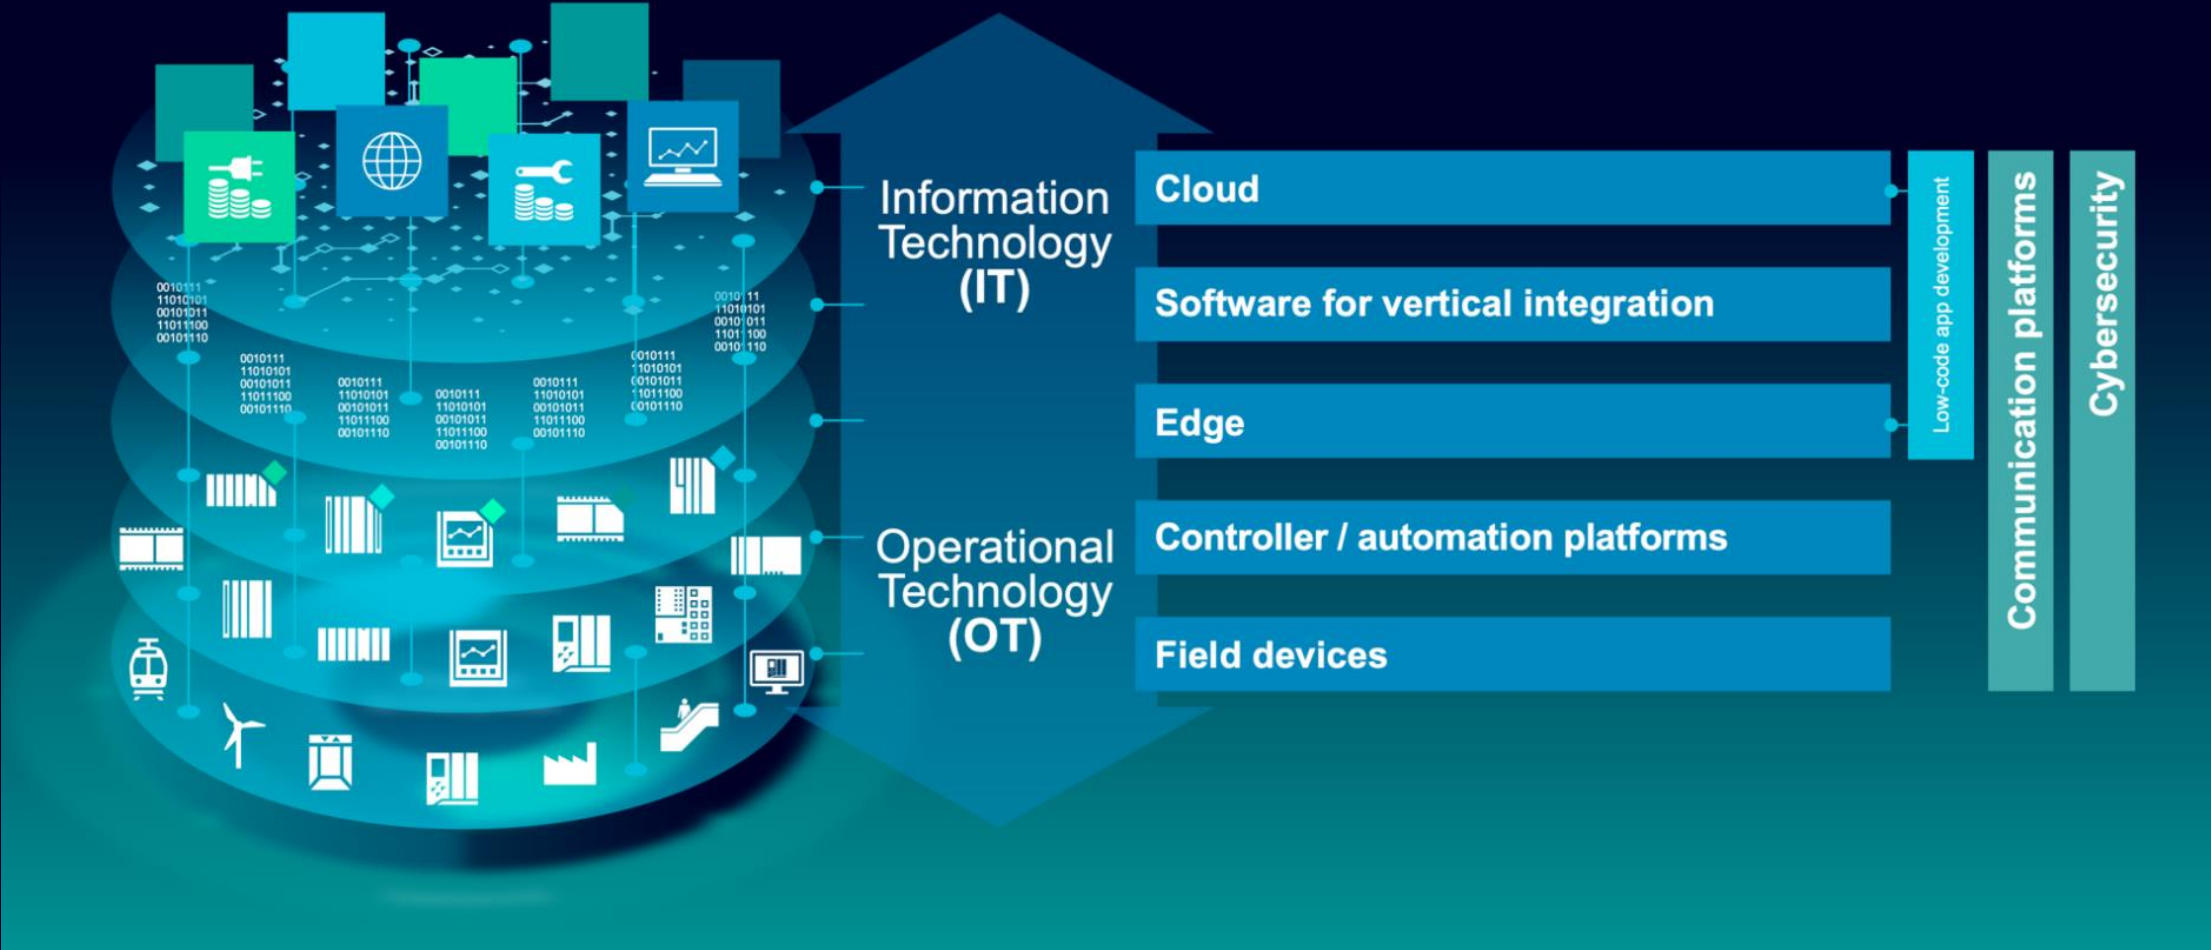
Information Technology (IT)

Operational Technology (OT)

Cloud

Software for vertical integration

Edge

Controller / automation platforms

Field devices

Low-code app development

Communication platforms

Cybersecurity